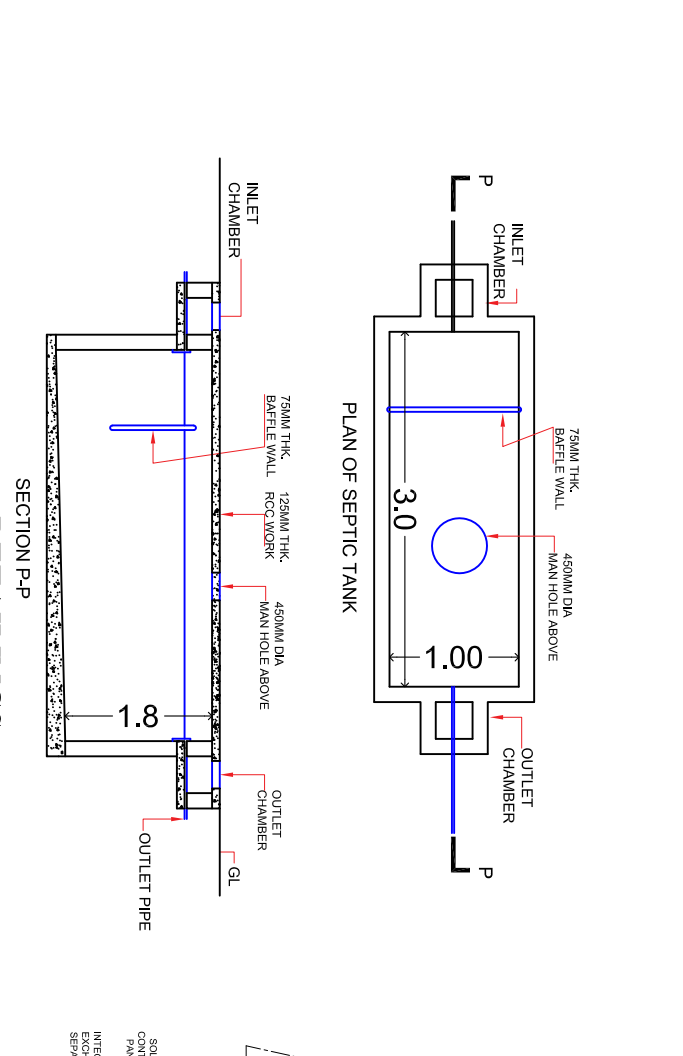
P

INLET CHAMBER

75MM THK. BAFFLE WALL

450MM DIA MAN HOLE ABOVE

3.0

1.00

OUTLET CHAMBER

P

PLAN OF SEPTIC TANK

INLET CHAMBER

75MM THK. BAFFLE WALL

125MM THK. RCC WORK

450MM DIA MAN HOLE ABOVE

1.8

OUTLET CHAMBER

GL

OUTLET PIPE

SECTION P-P

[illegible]